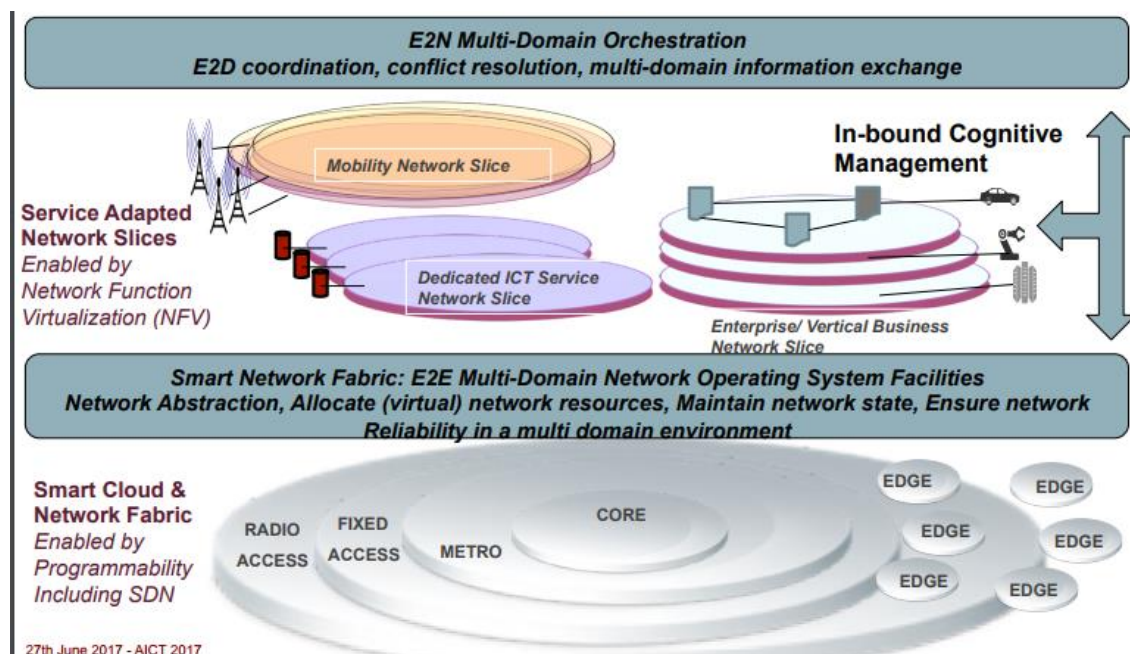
E2N Multi-Domain Orchestration
E2D coordination, conflict resolution, multi-domain information exchange

Mobility Network Slice

In-bound Cognitive Management

Service Adapted Network Slices
Enabled by Network Function Virtualization (NFV)

Dedicated ICT Service Network Slice

Enterprise/ Vertical Business Network Slice

Smart Network Fabric: E2E Multi-Domain Network Operating System Facilities
Network Abstraction, Allocate (virtual) network resources, Maintain network state, Ensure network Reliability in a multi domain environment

Smart Cloud & Network Fabric
Enabled by Programmability Including SDN

RADIO ACCESS

FIXED ACCESS

METRO

CORE

EDGE

EDGE

EDGE

EDGE

EDGE

EDGE

EDGE

27th June 2017 - AICT 2017